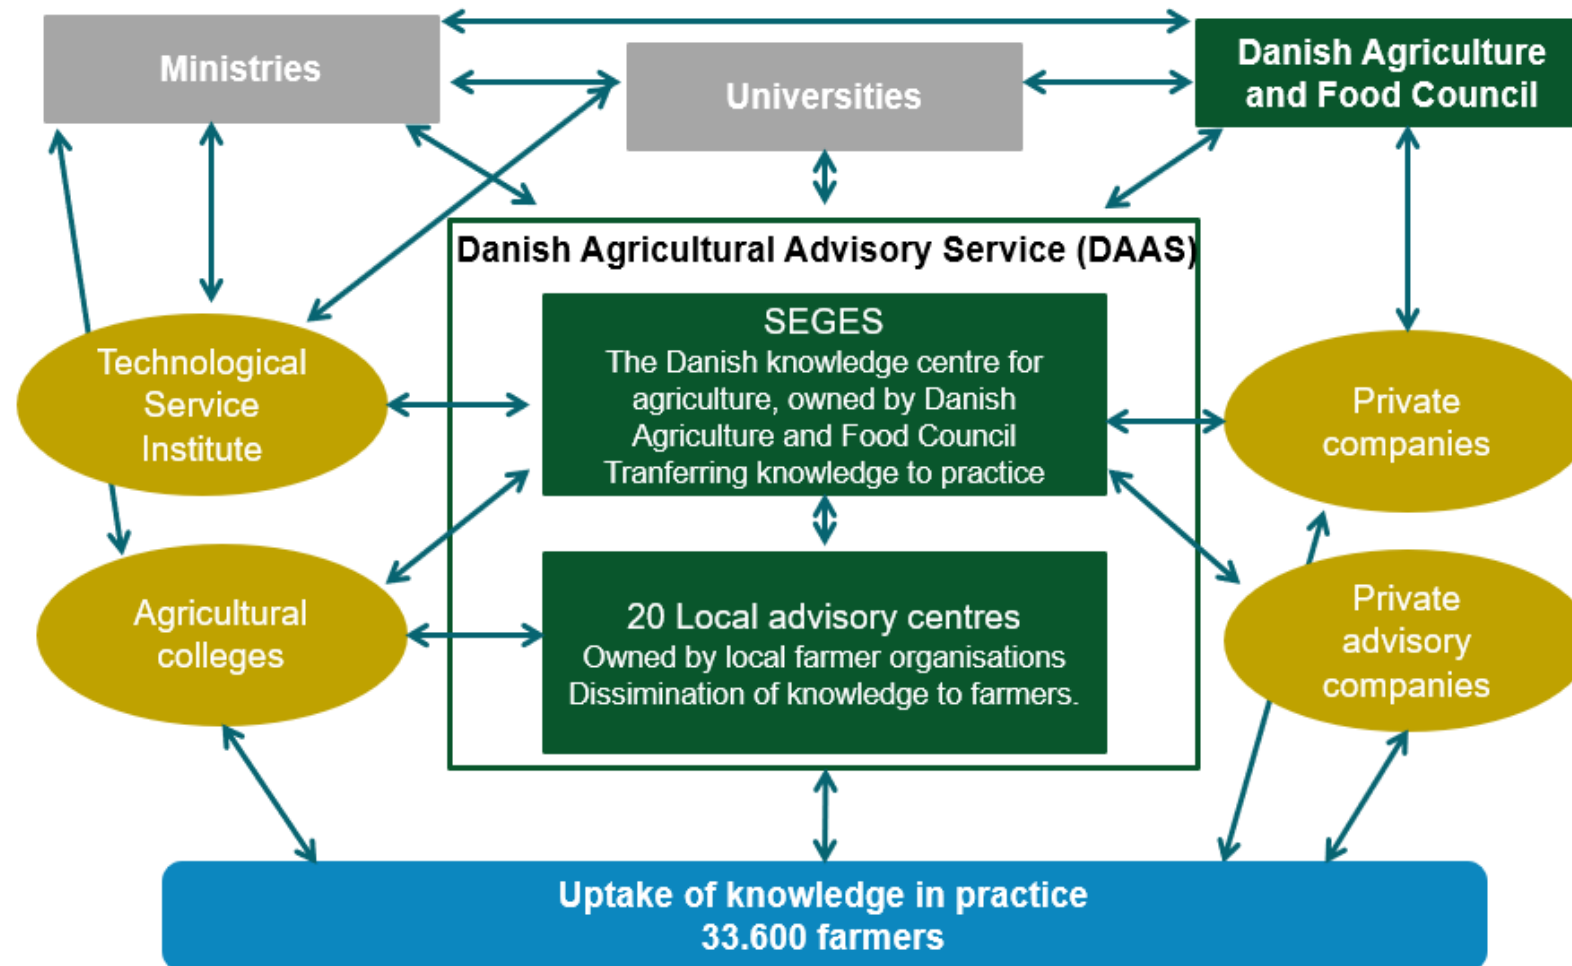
Ministries

Universities

Danish Agriculture and Food Council

Danish Agricultural Advisory Service (DAAS)

SEGES
The Danish knowledge centre for agriculture, owned by Danish Agriculture and Food Council
Tranferring knowledge to practice

Technological Service Institute

Private companies

20 Local advisory centres
Owned by local farmer organisations
Dissimination of knowledge to farmers.

Agricultural colleges

Private advisory companies

Uptake of knowledge in practice
33.600 farmers